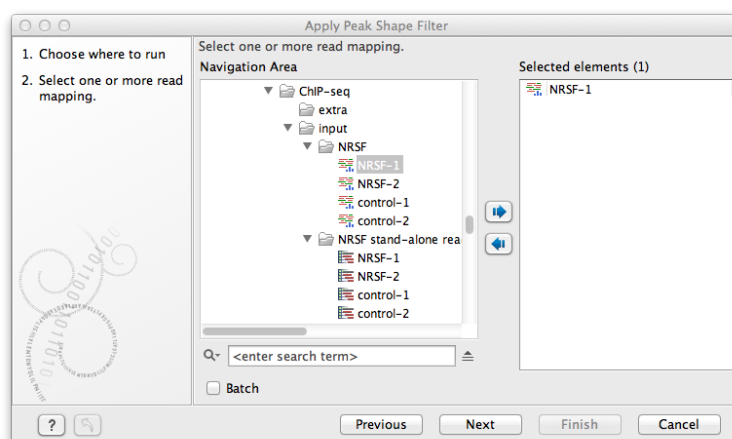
Apply Peak Shape Filter

1. Choose where to run
2. Select one or more read mapping.

Select one or more read mapping.

Navigation Area

ChIP-seq
extra
input
NRSF
NRSF-1
NRSF-2
control-1
control-2
NRSF stand-alone rea
NRSF-1
NRSF-2
control-1
control-2

Selected elements (1)

NRSF-1

<enter search term>

Batch

?

Previous
Next
Finish
Cancel